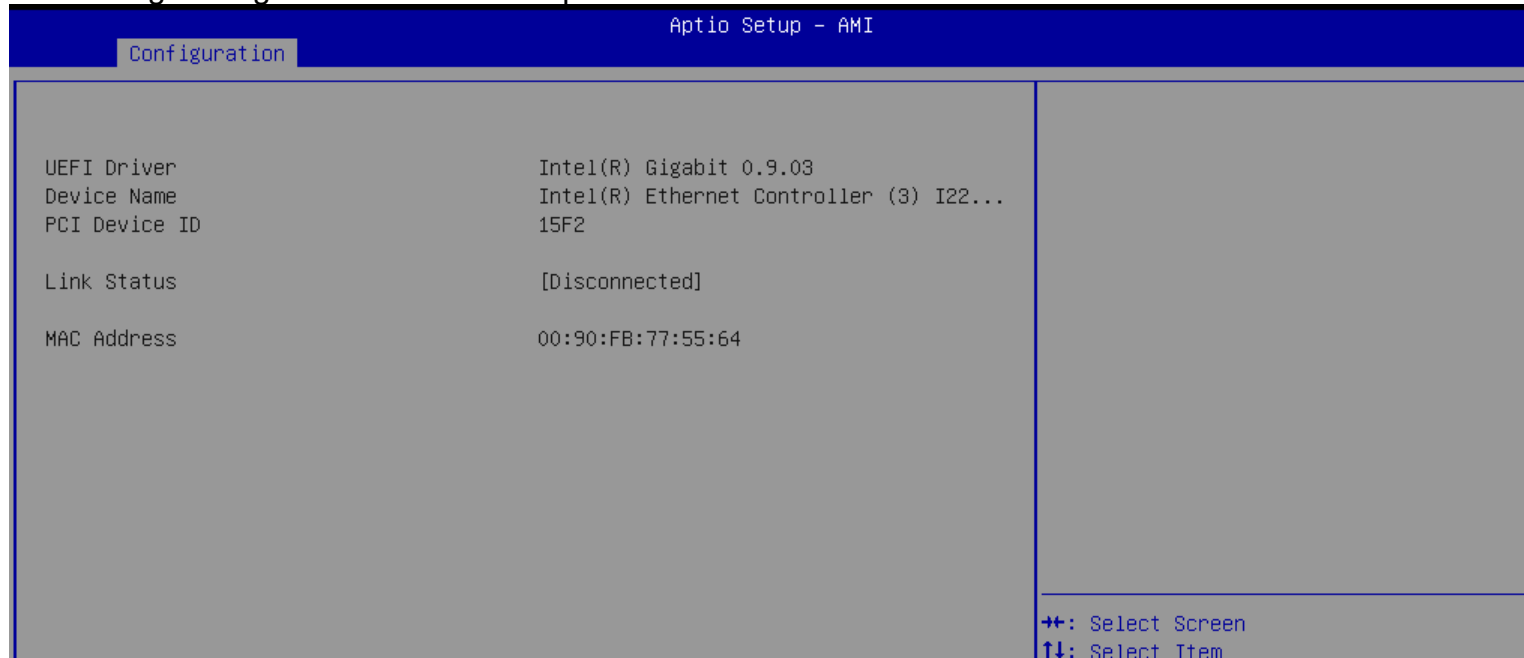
Aptio Setup – AMI

Configuration

UEFI Driver Intel(R) Gigabit 0.9.03
Device Name Intel(R) Ethernet Controller (3) I22...
PCI Device ID 15F2

Link Status [Disconnected]

MAC Address 00:90:FB:77:55:64

→←: Select Screen
↑↓: Select Item